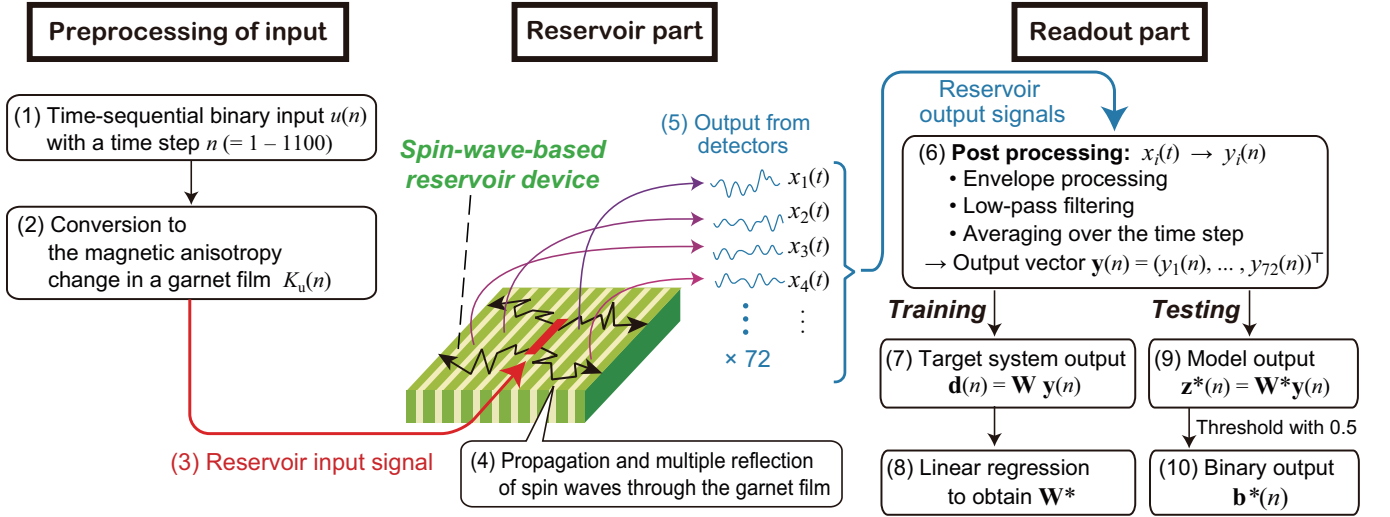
Preprocessing of input

(1) Time-sequential binary input $u(n)$ with a time step $n$ (= 1 – 1100)

(2) Conversion to the magnetic anisotropy change in a garnet film $K_\mathrm{u}(n)$

(3) Reservoir input signal

Reservoir part

Spin-wave-based reservoir device

(4) Propagation and multiple reflection of spin waves through the garnet film

(5) Output from detectors

$x_1(t)$
$x_2(t)$
$x_3(t)$
$x_4(t)$
⋮
× 72

Readout part

Reservoir output signals

(6) Post processing: $x_i(t) \rightarrow y_i(n)$
• Envelope processing
• Low-pass filtering
• Averaging over the time step
→ Output vector $\mathbf{y}(n) = (y_1(n), \ldots, y_{72}(n))^\top$

Training

(7) Target system output $\mathbf{d}(n) = \mathbf{W}\ \mathbf{y}(n)$

(8) Linear regression to obtain $\mathbf{W}^*$

Testing

(9) Model output $\mathbf{z}^*(n) = \mathbf{W}^*\mathbf{y}(n)$

Threshold with 0.5

(10) Binary output $\mathbf{b}^*(n)$